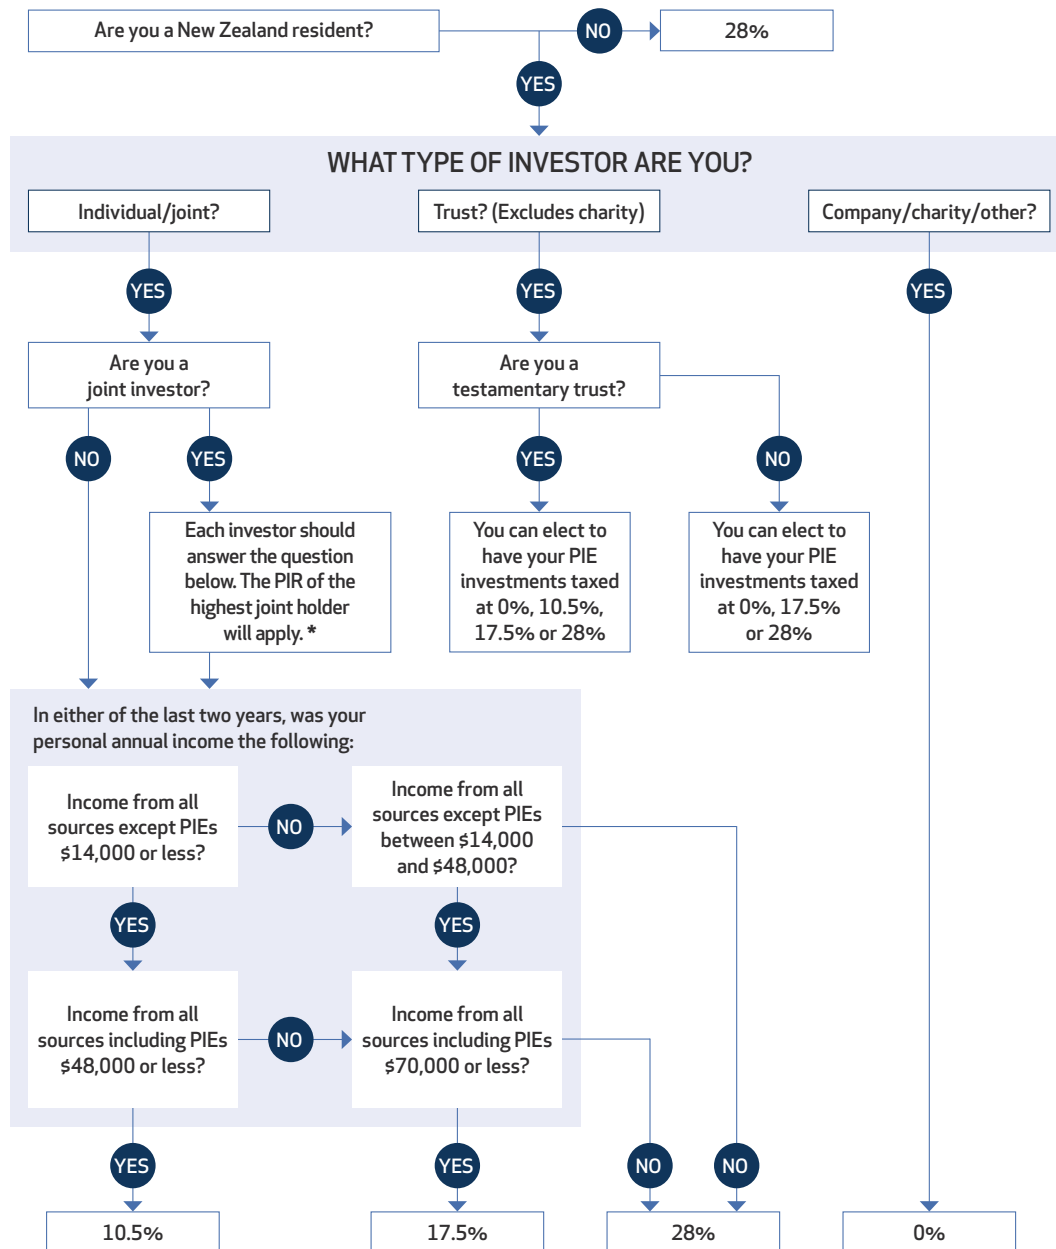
Are you a New Zealand resident?

NO

28%

YES

WHAT TYPE OF INVESTOR ARE YOU?

Individual/joint?

Trust? (Excludes charity)

Company/charity/other?

YES

YES

YES

Are you a joint investor?

Are you a testamentary trust?

NO

YES

YES

NO

Each investor should answer the question below. The PIR of the highest joint holder will apply. *

You can elect to have your PIE investments taxed at 0%, 10.5%, 17.5% or 28%

You can elect to have your PIE investments taxed at 0%, 17.5% or 28%

In either of the last two years, was your personal annual income the following:

Income from all sources except PIEs $14,000 or less?

NO

Income from all sources except PIEs between $14,000 and $48,000?

YES

YES

Income from all sources including PIEs $48,000 or less?

NO

Income from all sources including PIEs $70,000 or less?

YES

YES

NO

NO

10.5%

17.5%

28%

0%